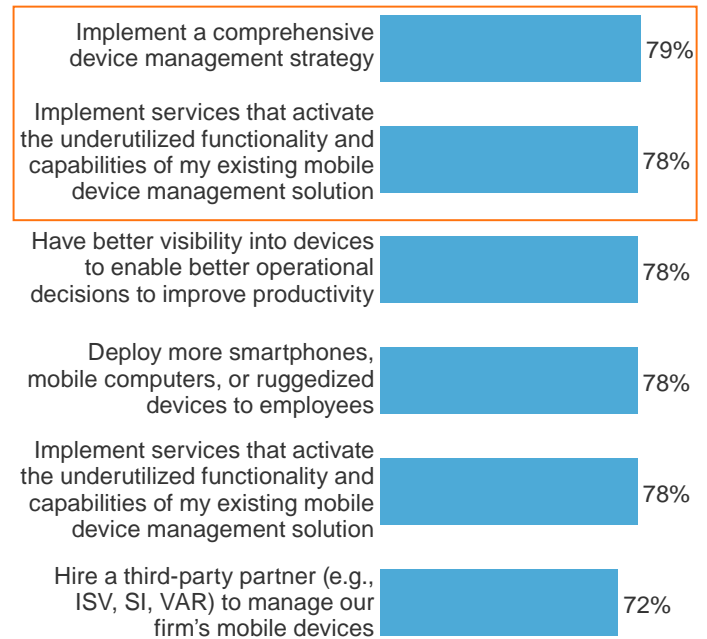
Implement a comprehensive device management strategy 79%

Implement services that activate the underutilized functionality and capabilities of my existing mobile device management solution 78%

Have better visibility into devices to enable better operational decisions to improve productivity 78%

Deploy more smartphones, mobile computers, or ruggedized devices to employees 78%

Implement services that activate the underutilized functionality and capabilities of my existing mobile device management solution 78%

Hire a third-party partner (e.g., ISV, SI, VAR) to manage our firm's mobile devices 72%